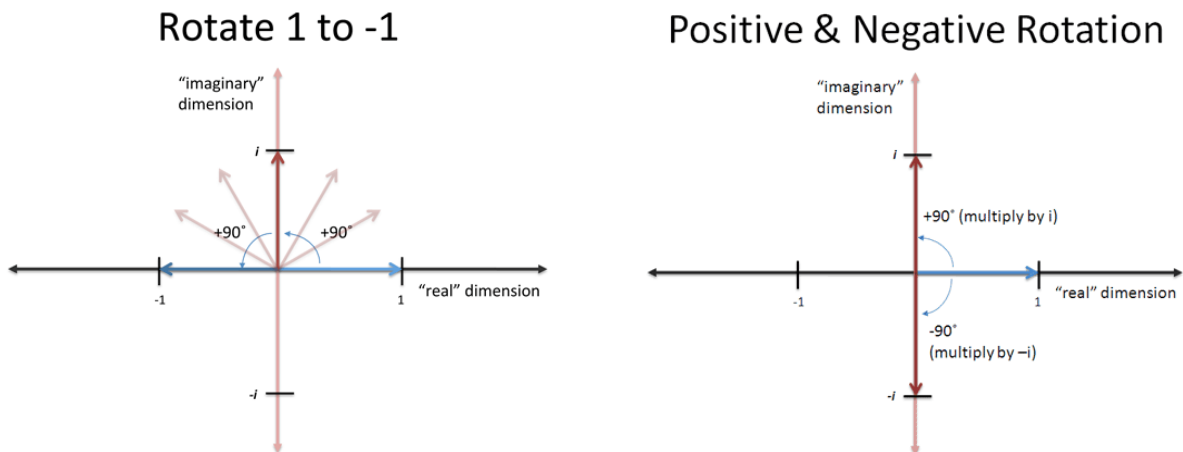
Rotate 1 to -1

"imaginary" dimension

i

+90˚

+90˚

-1

1

"real" dimension

-i

Positive & Negative Rotation

"imaginary" dimension

i

+90˚ (multiply by i)

-1

1

"real" dimension

-90˚ (multiply by –i)

-i